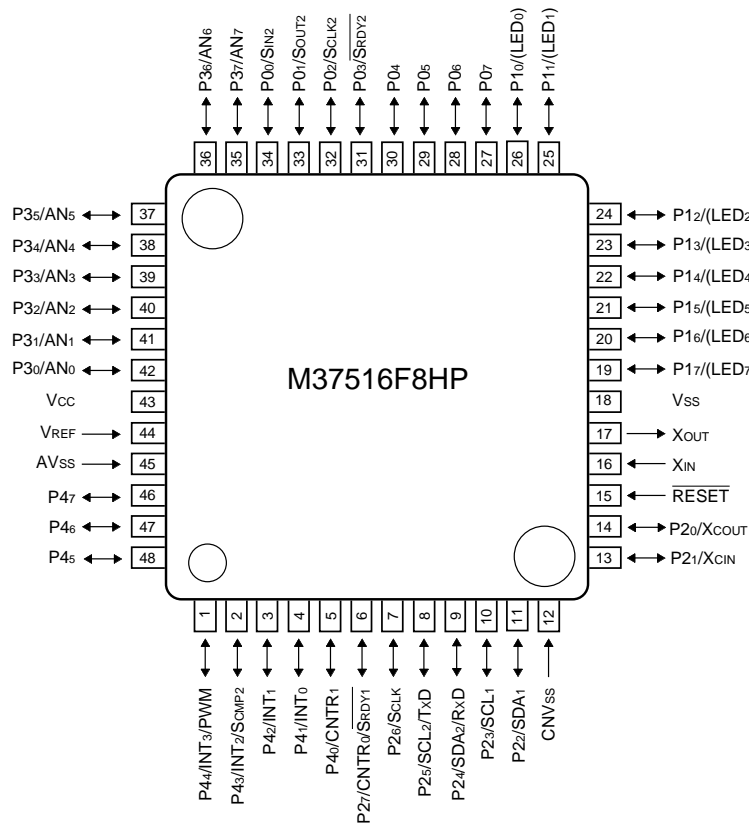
P3$_6$/AN$_6$
P3$_7$/AN$_7$
P0$_0$/SIN$_2$
P0$_1$/SOUT$_2$
P0$_2$/SCLK$_2$
P0$_3$/$\overline{\text{SRDY2}}$
P0$_4$
P0$_5$
P0$_6$
P0$_7$
P1$_0$/(LED$_0$)
P1$_1$/(LED$_1$)

36
35
34
33
32
31
30
29
28
27
26
25

P3$_5$/AN$_5$ 37
P3$_4$/AN$_4$ 38
P3$_3$/AN$_3$ 39
P3$_2$/AN$_2$ 40
P3$_1$/AN$_1$ 41
P3$_0$/AN$_0$ 42
VCC 43
VREF 44
AVSS 45
P4$_7$ 46
P4$_6$ 47
P4$_5$ 48

24 P1$_2$/(LED$_2$
23 P1$_3$/(LED$_3$
22 P1$_4$/(LED$_4$
21 P1$_5$/(LED$_5$
20 P1$_6$/(LED$_6$
19 P1$_7$/(LED$_7$
18 VSS
17 XOUT
16 XIN
15 $\overline{\text{RESET}}$
14 P2$_0$/XCOUT
13 P2$_1$/XCIN

M37516F8HP

1
2
3
4
5
6
7
8
9
10
11
12

P4$_4$/INT$_3$/PWM
P4$_3$/INT$_2$/SCMP$_2$
P4$_2$/INT$_1$
P4$_1$/INT$_0$
P4$_0$/CNTR$_1$
P2$_7$/CNTR$_0$/$\overline{\text{SRDY1}}$
P2$_6$/SCLK
P2$_5$/SCL$_2$/TxD
P2$_4$/SDA$_2$/RxD
P2$_3$/SCL$_1$
P2$_2$/SDA$_1$
CNVSS